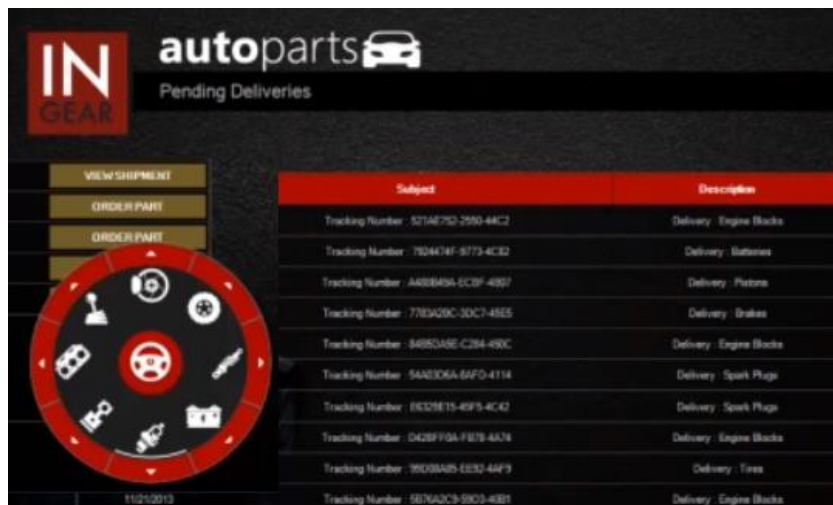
IN GEAR

autoparts

Pending Deliveries

VIEW SHIPMENT
ORDER PART
ORDER PART

| Subject | Description |
|---|---|
| Tracking Number : 521AE752-2550-44C2 | Delivery : Engine Blocks |
| Tracking Number : 7924474F-9773-4C82 | Delivery : Batteries |
| Tracking Number : A4608494-ECBF-4807 | Delivery : Pistons |
| Tracking Number : 7783A29C-3DC7-45E5 | Delivery : Brakes |
| Tracking Number : 8485DA5E-C284-490C | Delivery : Engine Blocks |
| Tracking Number : 54A83D6A-8AF0-4114 | Delivery : Spark Plugs |
| Tracking Number : E6329E15-49F9-4C42 | Delivery : Spark Plugs |
| Tracking Number : D428FF0A-F878-4A74 | Delivery : Engine Blocks |
| Tracking Number : 95D08A85-EE92-4AF9 | Delivery : Tires |
| Tracking Number : 5B7AA2C9-59D3-40B1 | Delivery : Engine Blocks |

11/21/2013